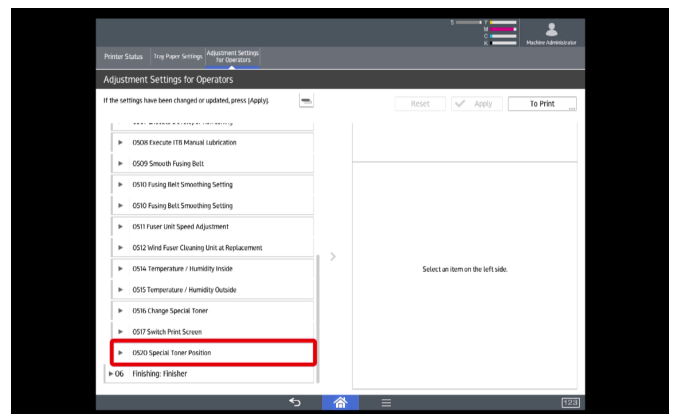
S
Y
M
C
K
Machine Administrator

Printer Status
Tray Paper Settings
Adjustment Settings for Operators

Adjustment Settings for Operators

If the settings have been changed or updated, press [Apply].

Reset
Apply
To Print

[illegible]

0508 Execute ITB Manual Lubrication

0509 Smooth Fusing Belt

0510 Fusing Belt Smoothing Setting

0510 Fusing Belt Smoothing Setting

0511 Fuser Unit Speed Adjustment

0512 Wind Fuser Cleaning Unit at Replacement

0514 Temperature / Humidity Inside

0515 Temperature / Humidity Outside

0516 Change Special Toner

0517 Switch Print Screen

0520 Special Toner Position

06 Finishing: Finisher

Select an item on the left side.

123